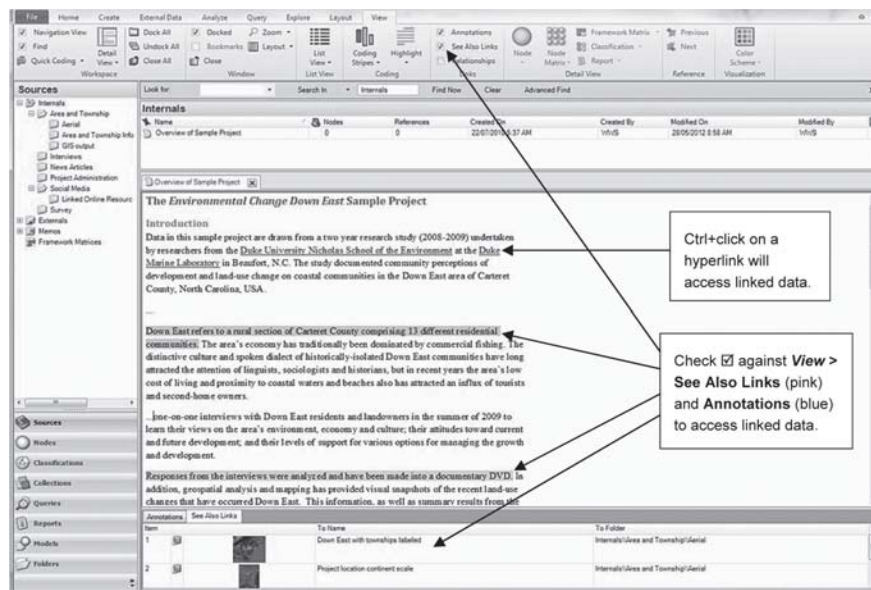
File Home Create External Data Analyze Query Explore Layout View

Navigation View
Find
Quick Coding
Detail View
Workspace

Dock All
Undock All
Close All
Docked
Bookmarks
Close
Zoom
Layout
Window

List View
List View

Coding Stripes
Highlight
Coding

Annotations
See Also Links
Relationships
Links

Node
Node Matrix
Framework Matrix
Classification
Report
Detail View

Previous
Next
Reference

Color Scheme
Visualization

Sources
Internals
Area and Township
Aerial
Area and Township Info
GIS output
Interviews
News Articles
Project Administration
Social Media
Linked Online Resourc
Survey
Externals
Memos
Framework Matrices

Look for: Search In Internals Find Now Clear Advanced Find

Internals

| Name | Nodes | References | Created On | Created By | Modified On | Modified By |
|---|---|---|---|---|---|---|
| Overview of Sample Project | 0 | 0 | 22/07/2010 5:37 AM | WWS | 28/05/2012 8:58 AM | WWS |

Overview of Sample Project

The *Environmental Change Down East* Sample Project

Introduction

Data in this sample project are drawn from a two year research study (2008-2009) undertaken by researchers from the Duke University Nicholas School of the Environment at the Duke Marine Laboratory in Beaufort, N.C. The study documented community perceptions of development and land-use change on coastal communities in the Down East area of Carteret County, North Carolina, USA.

Down East refers to a rural section of Carteret County comprising 13 different residential communities. The area's economy has traditionally been dominated by commercial fishing. The distinctive culture and spoken dialect of historically-isolated Down East communities have long attracted the attention of linguists, sociologists and historians, but in recent years the area's low cost of living and proximity to coastal waters and beaches also has attracted an influx of tourists and second-home owners.

One-on-one interviews with Down East residents and landowners in the summer of 2009 to learn their views on the area's environment, economy and culture; their attitudes toward current and future development; and their levels of support for various options for managing the growth and development.

Responses from the interviews were analyzed and have been made into a documentary DVD. In addition, geospatial analysis and mapping has provided visual snapshots of the recent land-use changes that have occurred Down East. This information, as well as summary results from the

Annotations See Also Links

| Item | | | To Name | To Folder |
|---|---|---|---|---|
| 1 | | | Down East with townships labelled | Internals\\Area and Township\\Aerial |
| 2 | | | Project location continent scale | Internals\\Area and Township\\Aerial |

Sources
Nodes
Classifications
Collections
Queries
Reports
Models
Folders

Ctrl+click on a hyperlink will access linked data.

Check ☑ against ***View > See Also Links*** (pink) and **Annotations** (blue) to access linked data.